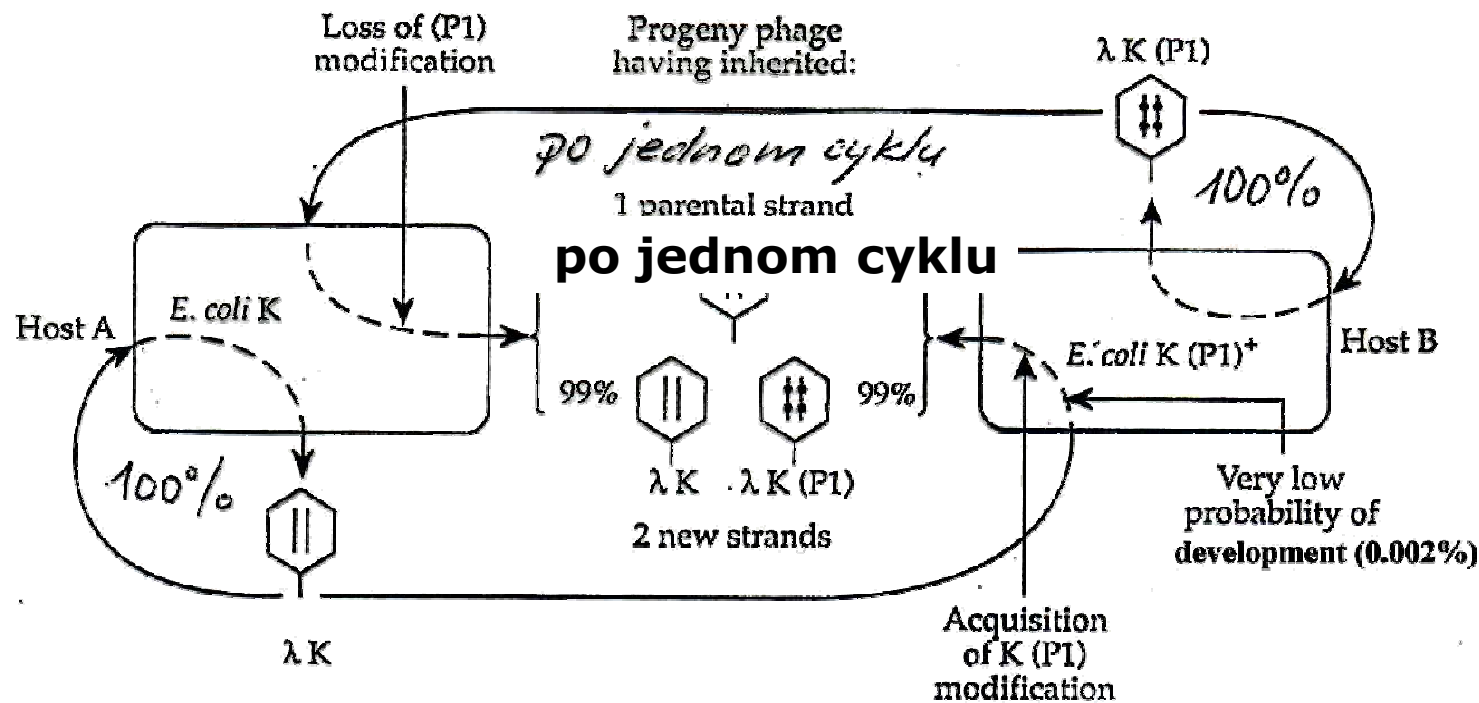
Loss of (P1) modification

Progeny phage having inherited:

λ K (P1)

po jednom cyklu

1 parental strand

100%

po jednom cyklu

Host A

E. coli K

99%

99%

E. coli K (P1)$^+$

Host B

100%

λ K

λ K (P1)

2 new strands

Very low probability of development (0.002%)

λ K

Acquisition of K (P1) modification